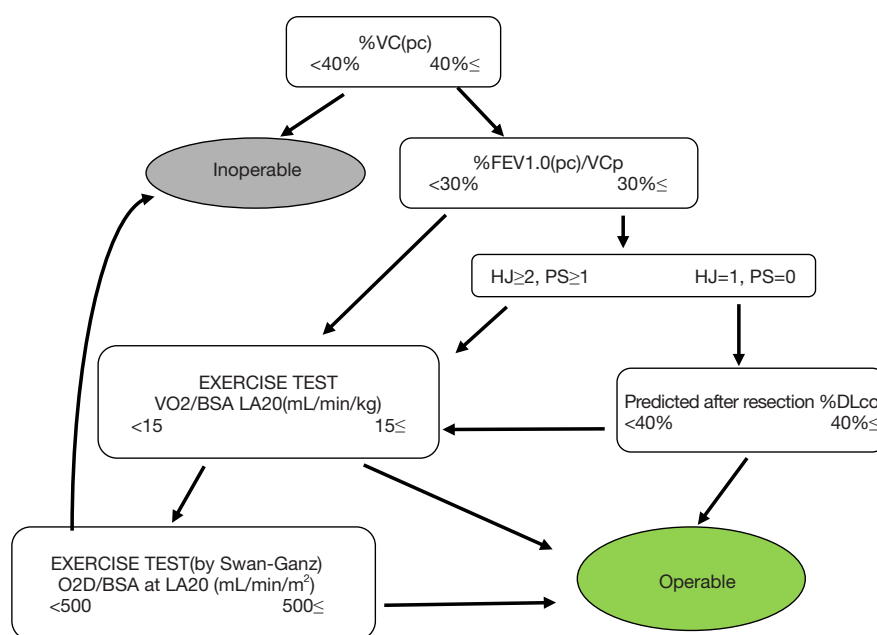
%VC(pc)
<40% 40%≤

Inoperable

%FEV1.0(pc)/VCp
<30% 30%≤

HJ≥2, PS≥1 HJ=1, PS=0

EXERCISE TEST
VO2/BSA LA20(mL/min/kg)
<15 15≤

Predicted after resection %DLco
<40% 40%≤

EXERCISE TEST(by Swan-Ganz)
O2D/BSA at LA20 (mL/min/$m^2$)
<500 500≤

Operable